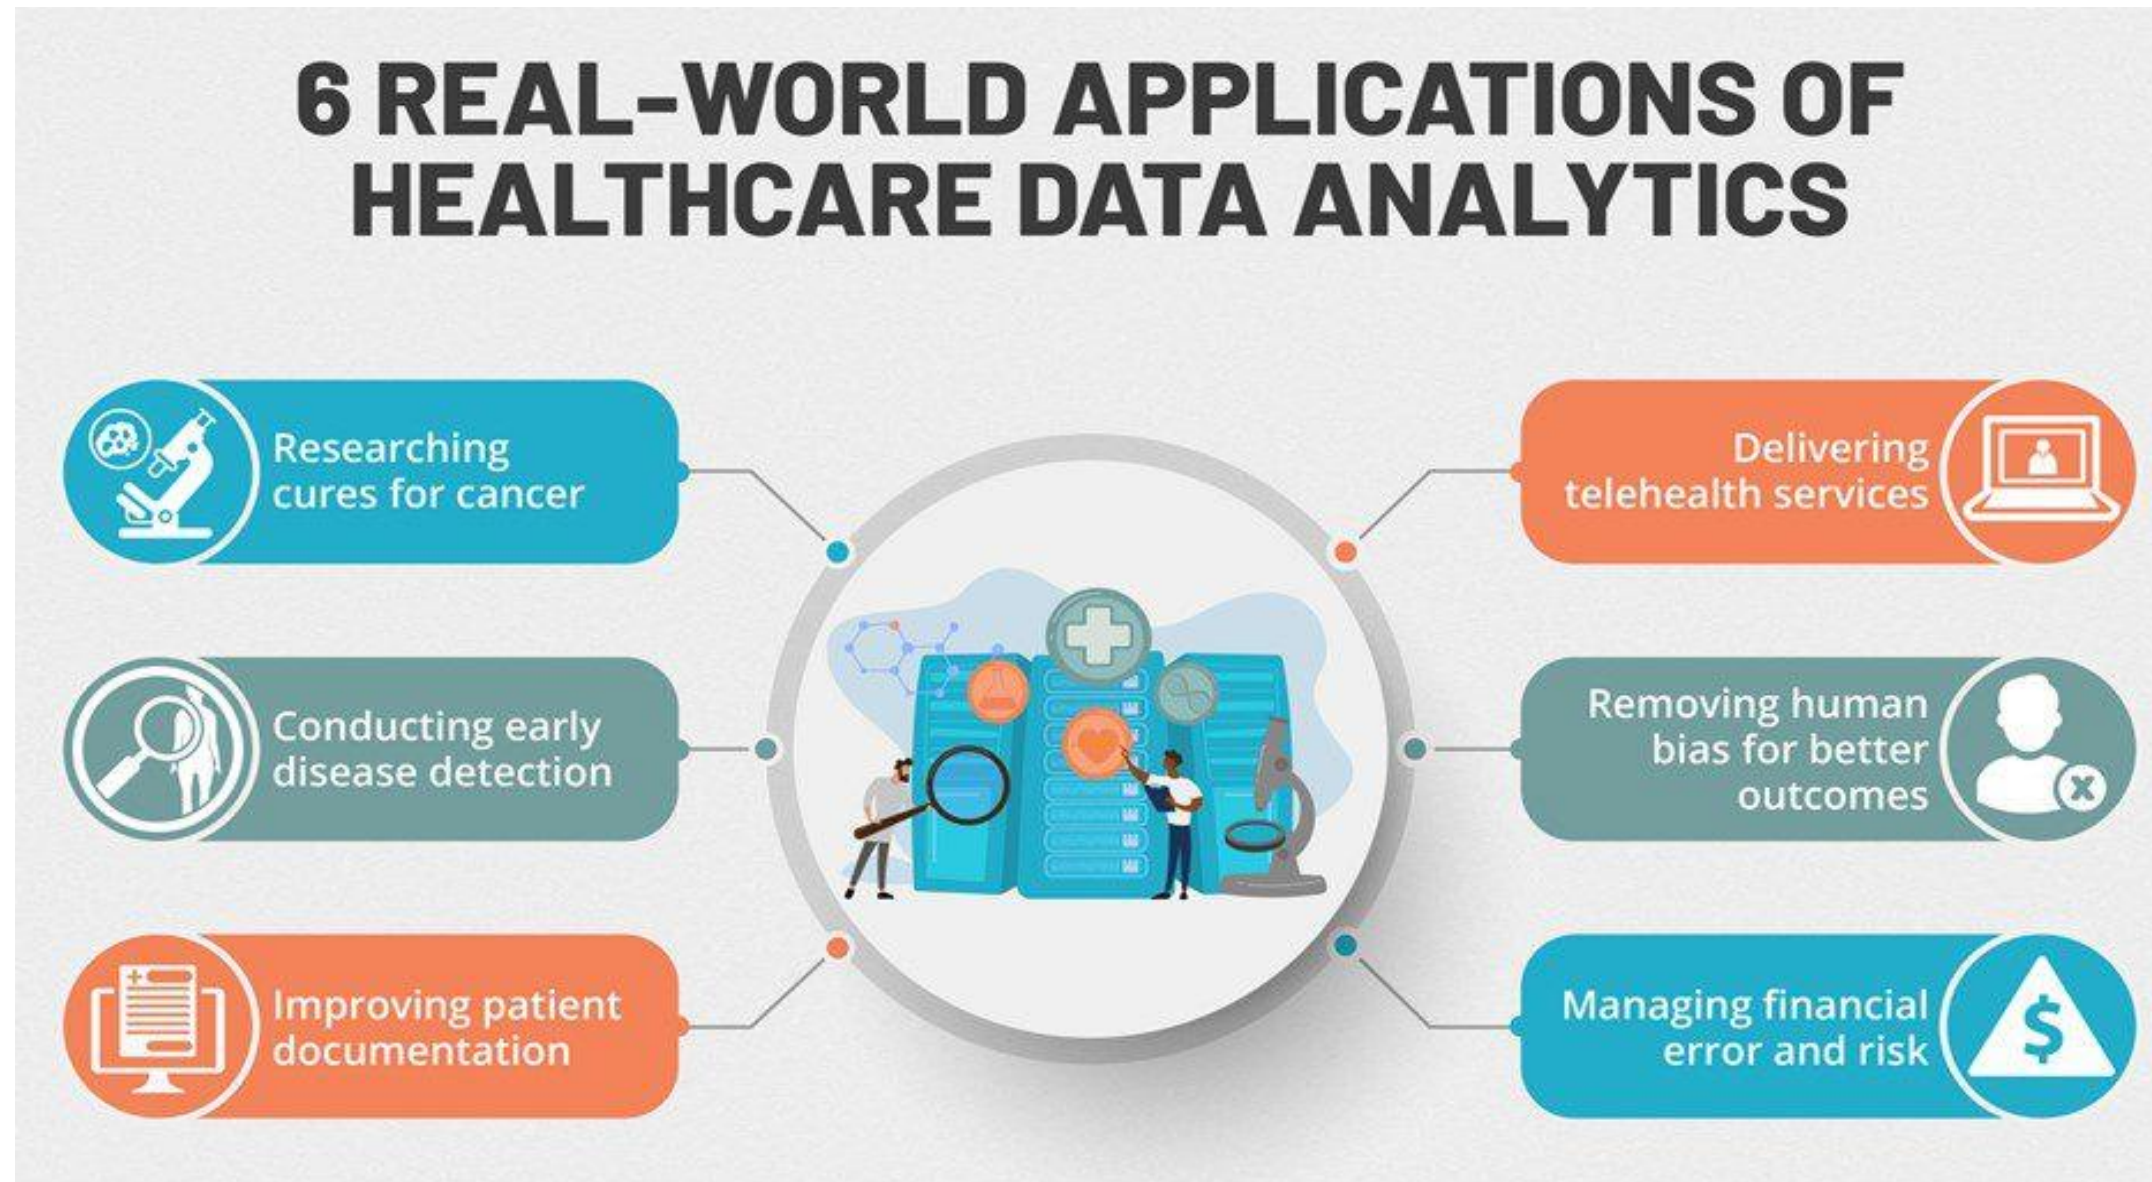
6 REAL-WORLD APPLICATIONS OF HEALTHCARE DATA ANALYTICS

Researching cures for cancer

Conducting early disease detection

Improving patient documentation

Delivering telehealth services

Removing human bias for better outcomes

Managing financial error and risk